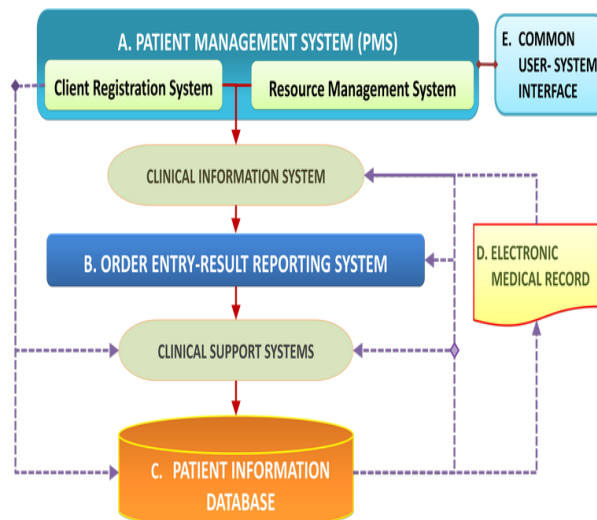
A. PATIENT MANAGEMENT SYSTEM (PMS)

Client Registration System

Resource Management System

E. COMMON USER- SYSTEM INTERFACE

CLINICAL INFORMATION SYSTEM

B. ORDER ENTRY-RESULT REPORTING SYSTEM

D. ELECTRONIC MEDICAL RECORD

CLINICAL SUPPORT SYSTEMS

C. PATIENT INFORMATION DATABASE